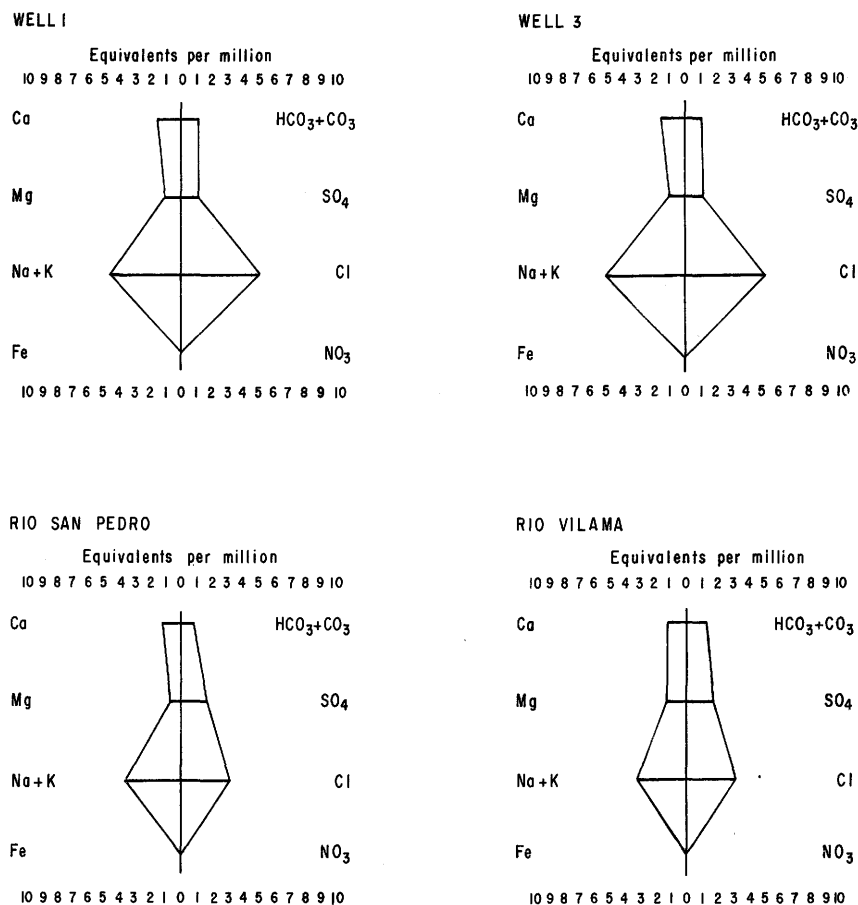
WELL 1

Equivalents per million
10 9 8 7 6 5 4 3 2 1 0 1 2 3 4 5 6 7 8 9 10

Ca $HCO_3+CO_3$

Mg $SO_4$

Na + K Cl

Fe $NO_3$

10 9 8 7 6 5 4 3 2 1 0 1 2 3 4 5 6 7 8 9 10

WELL 3

Equivalents per million
10 9 8 7 6 5 4 3 2 1 0 1 2 3 4 5 6 7 8 9 10

Ca $HCO_3+CO_3$

Mg $SO_4$

Na + K Cl

Fe $NO_3$

10 9 8 7 6 5 4 3 2 1 0 1 2 3 4 5 6 7 8 9 10

RIO SAN PEDRO

Equivalents per million
10 9 8 7 6 5 4 3 2 1 0 1 2 3 4 5 6 7 8 9 10

Ca $HCO_3+CO_3$

Mg $SO_4$

Na + K Cl

Fe $NO_3$

10 9 8 7 6 5 4 3 2 1 0 1 2 3 4 5 6 7 8 9 10

RIO VILAMA

Equivalents per million
10 9 8 7 6 5 4 3 2 1 0 1 2 3 4 5 6 7 8 9 10

Ca $HCO_3+CO_3$

Mg $SO_4$

Na + K Cl

Fe $NO_3$

10 9 8 7 6 5 4 3 2 1 0 1 2 3 4 5 6 7 8 9 10